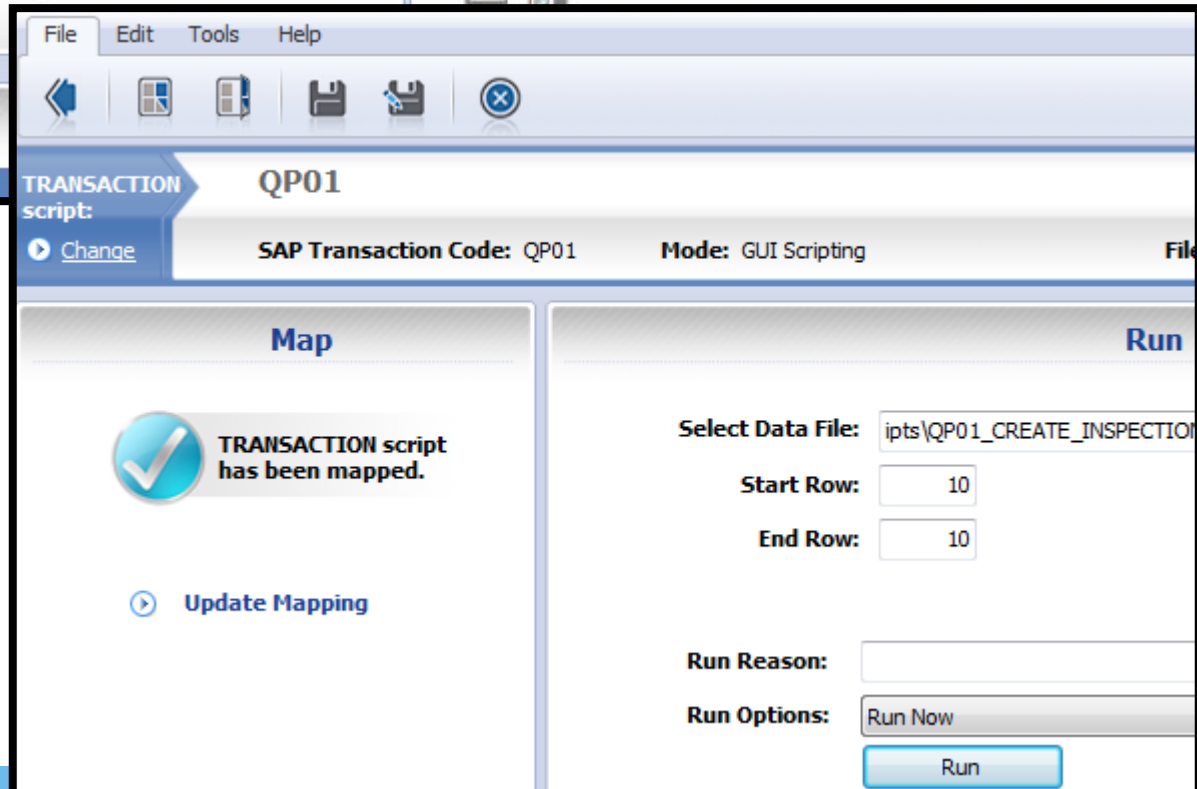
File Edit Tools Help

TRANSACTION script:
Change

QP01

SAP Transaction Code: QP01 Mode: GUI Scripting Fil

Map

TRANSACTION script has been mapped.

Update Mapping

Run

Select Data File: ipts\QP01_CREATE_INSPECTIO
Start Row: 10
End Row: 10

Run Reason:
Run Options: Run Now
Run